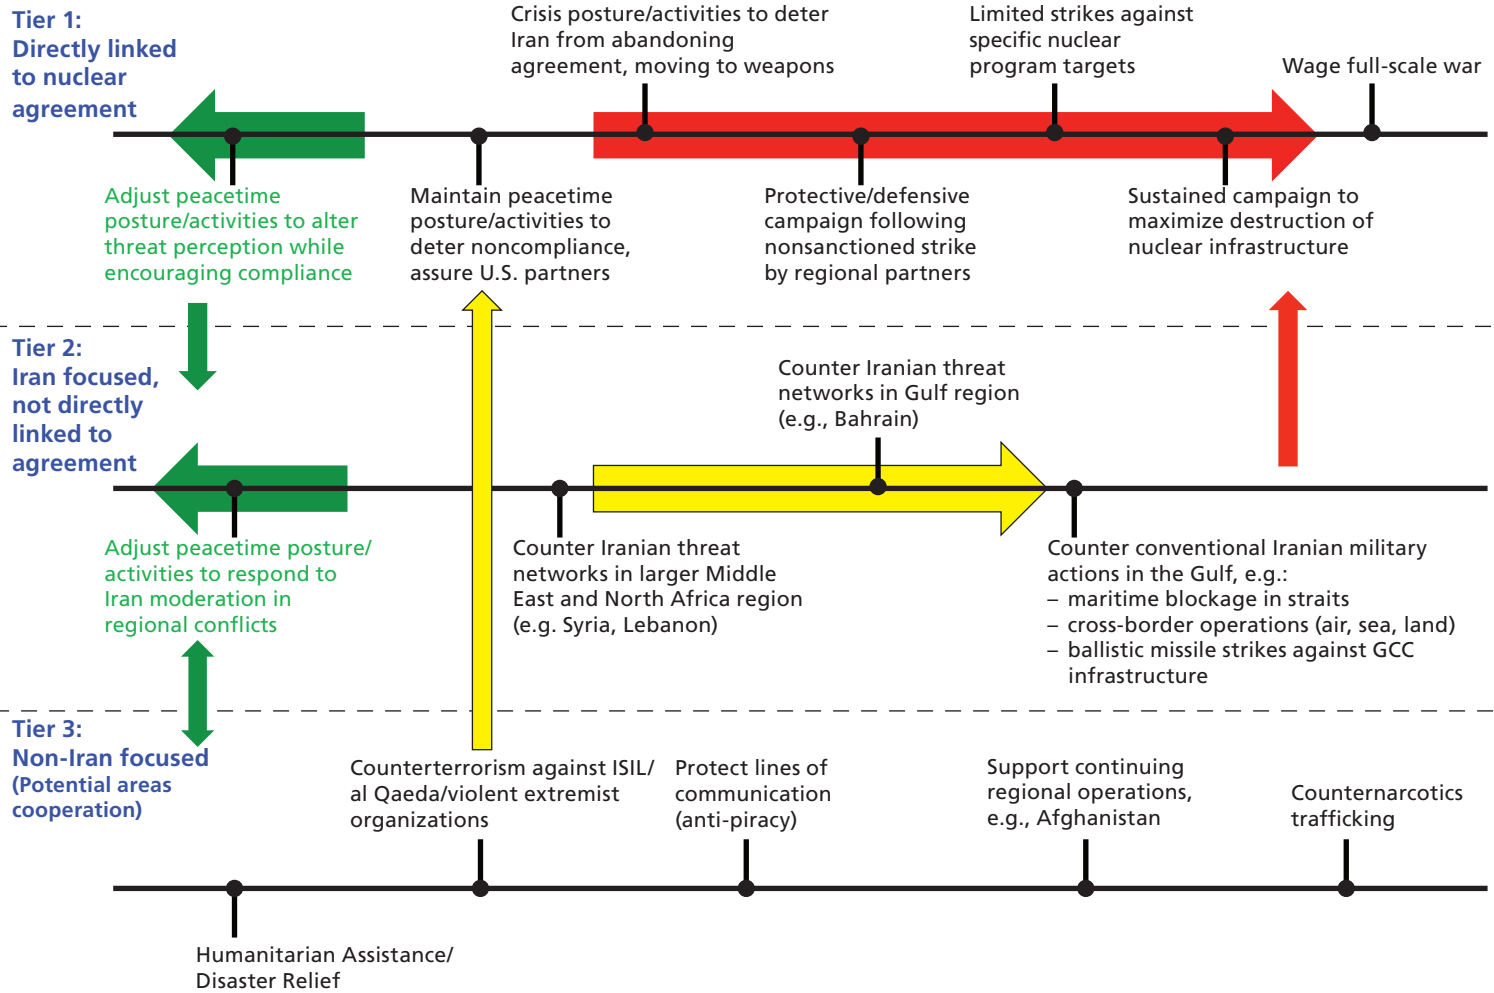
Tier 1: Directly linked to nuclear agreement

Crisis posture/activities to deter Iran from abandoning agreement, moving to weapons

Limited strikes against specific nuclear program targets

Wage full-scale war

Adjust peacetime posture/activities to alter threat perception while encouraging compliance

Maintain peacetime posture/activities to deter noncompliance, assure U.S. partners

Protective/defensive campaign following nonsanctioned strike by regional partners

Sustained campaign to maximize destruction of nuclear infrastructure

Tier 2: Iran focused, not directly linked to agreement

Counter Iranian threat networks in Gulf region (e.g., Bahrain)

Adjust peacetime posture/ activities to respond to Iran moderation in regional conflicts

Counter Iranian threat networks in larger Middle East and North Africa region (e.g. Syria, Lebanon)

Counter conventional Iranian military actions in the Gulf, e.g.:
– maritime blockage in straits
– cross-border operations (air, sea, land)
– ballistic missile strikes against GCC infrastructure

Tier 3: Non-Iran focused (Potential areas cooperation)

Counterterrorism against ISIL/ al Qaeda/violent extremist organizations

Protect lines of communication (anti-piracy)

Support continuing regional operations, e.g., Afghanistan

Counternarcotics trafficking

Humanitarian Assistance/ Disaster Relief